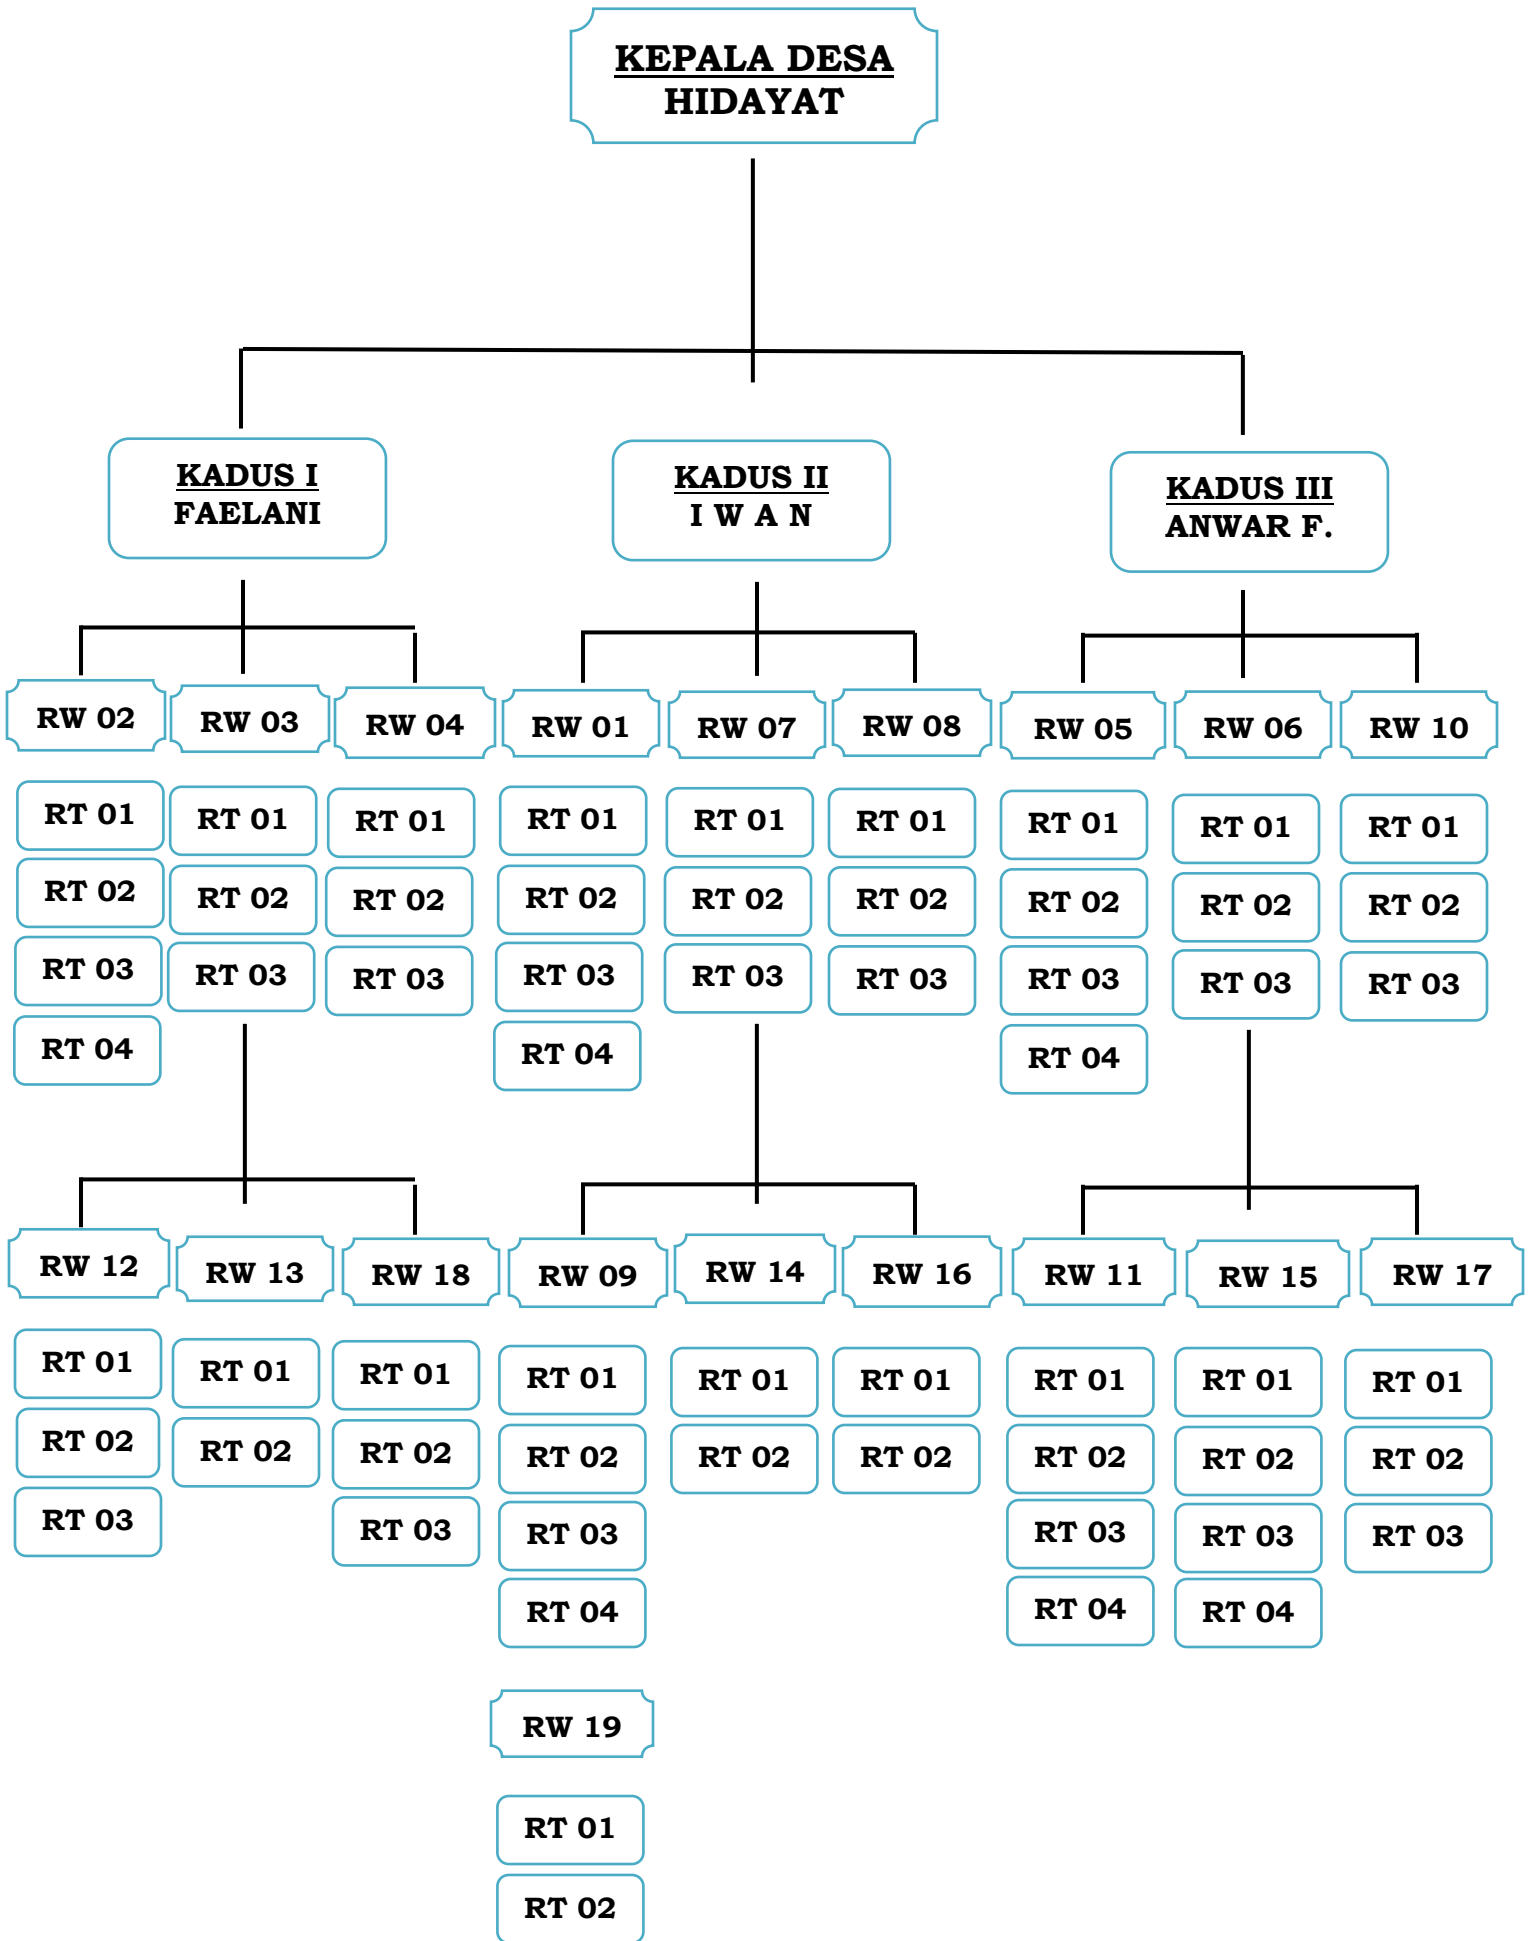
KEPALA DESA
HIDAYAT

KADUS I
FAELANI

KADUS II
I W A N

KADUS III
ANWAR F.

RW 02
RT 01
RT 02
RT 03
RT 04

RW 03
RT 01
RT 02
RT 03

RW 04
RT 01
RT 02
RT 03

RW 01
RT 01
RT 02
RT 03
RT 04

RW 07
RT 01
RT 02
RT 03

RW 08
RT 01
RT 02
RT 03

RW 05
RT 01
RT 02
RT 03
RT 04

RW 06
RT 01
RT 02
RT 03

RW 10
RT 01
RT 02
RT 03

RW 12
RT 01
RT 02
RT 03

RW 13
RT 01
RT 02

RW 18
RT 01
RT 02
RT 03

RW 09
RT 01
RT 02
RT 03
RT 04

RW 14
RT 01
RT 02

RW 16
RT 01
RT 02

RW 11
RT 01
RT 02
RT 03
RT 04

RW 15
RT 01
RT 02
RT 03
RT 04

RW 17
RT 01
RT 02
RT 03

RW 19
RT 01
RT 02